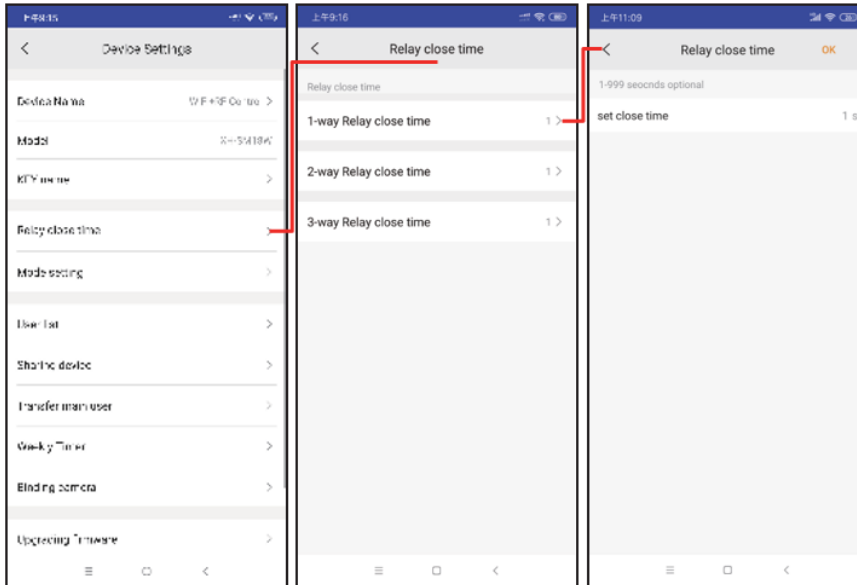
下午8:15

<

Device Settings

Device Name

WIFI+RF Contro >

Model

X-SM18W

KEY name >

Relay close time >

Mode setting >

User list >

Sharing device >

Transfer main user >

Weekly Timer >

Binding camera >

Upgrading firmware >

上午9:16

<

Relay close time

Relay close time

1-way Relay close time

1 >

2-way Relay close time

1 >

3-way Relay close time

1 >

上午11:09

<

Relay close time

OK

1-999 seocnds optional

set close time

1 s